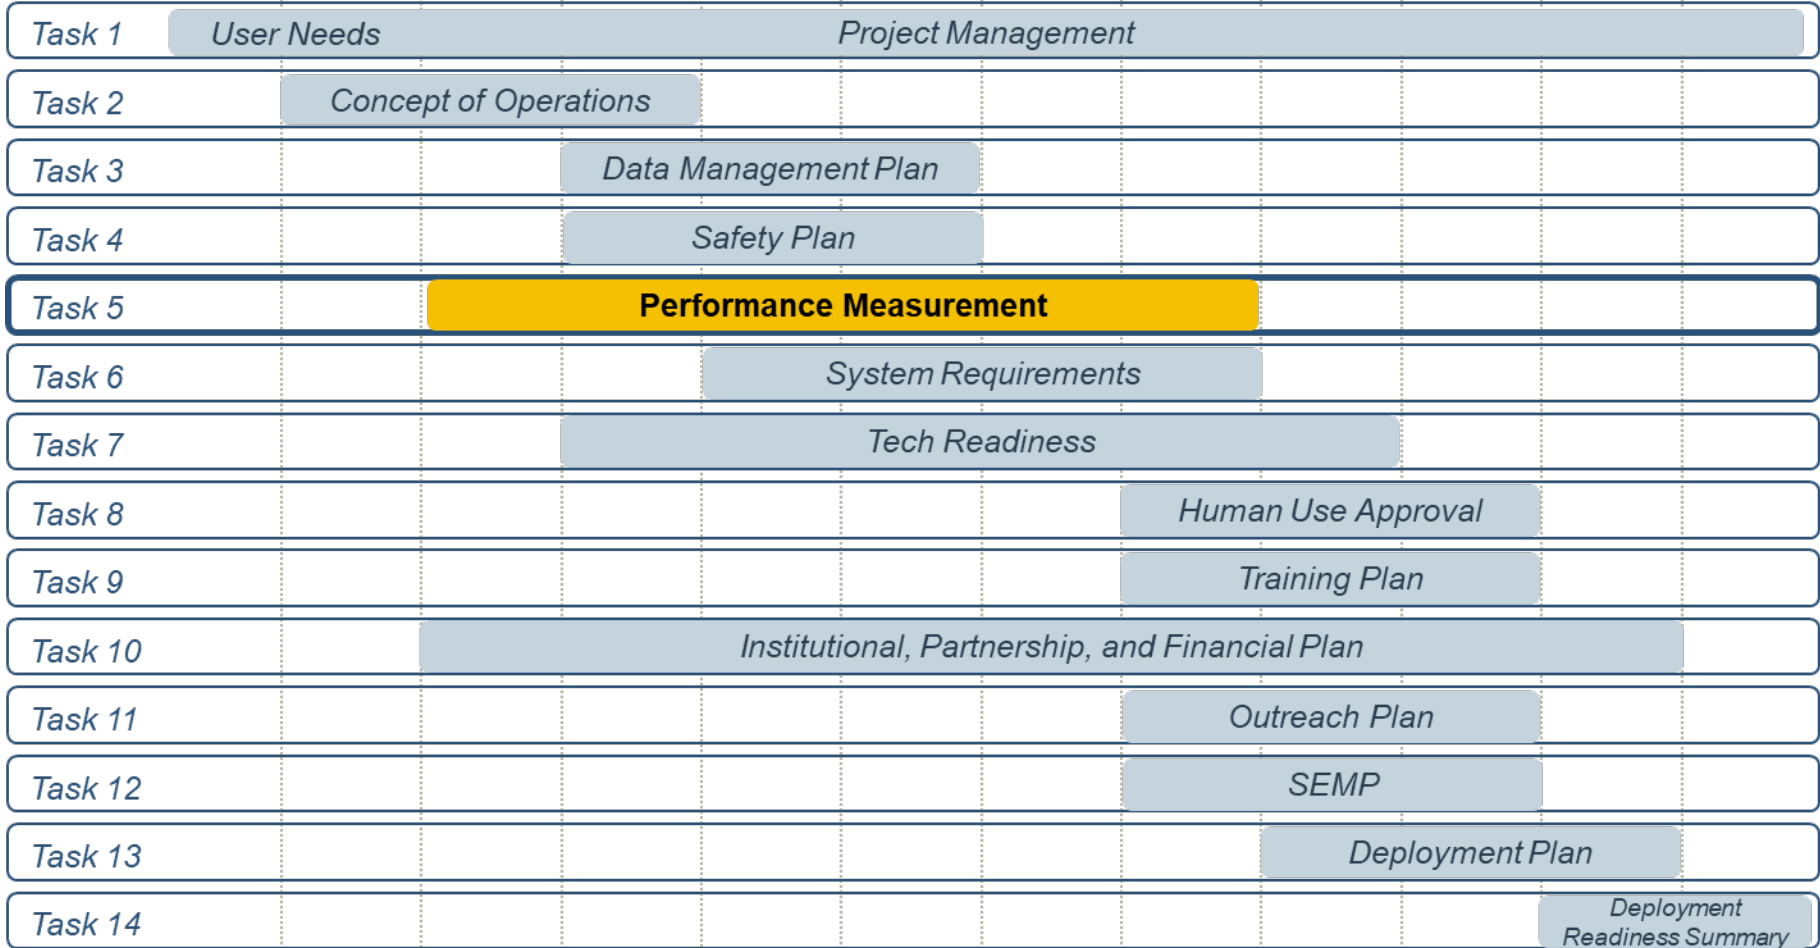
| | | |
|---|---|---|
| Task 1 | User Needs | Project Management |
| Task 2 | Concept of Operations | |
| Task 3 | Data Management Plan | |
| Task 4 | Safety Plan | |
| Task 5 | **Performance Measurement** | |
| Task 6 | System Requirements | |
| Task 7 | Tech Readiness | |
| Task 8 | Human Use Approval | |
| Task 9 | Training Plan | |
| Task 10 | Institutional, Partnership, and Financial Plan | |
| Task 11 | Outreach Plan | |
| Task 12 | SEMP | |
| Task 13 | Deployment Plan | |
| Task 14 | Deployment Readiness Summary | |